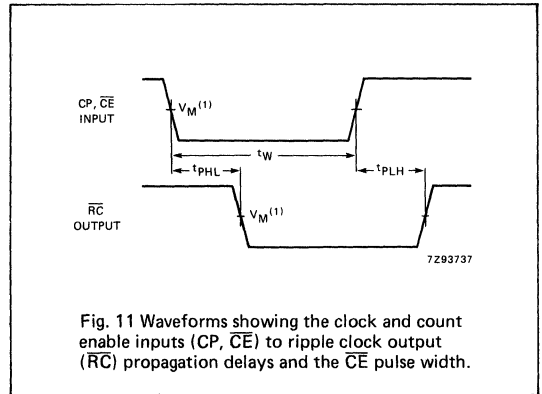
CP, $\overline{CE}$ INPUT

$V_M^{(1)}$

$t_W$

$t_{PHL}$

$t_{PLH}$

$\overline{RC}$ OUTPUT

$V_M^{(1)}$

7Z93737

Fig. 11 Waveforms showing the clock and count enable inputs (CP, $\overline{CE}$) to ripple clock output ($\overline{RC}$) propagation delays and the $\overline{CE}$ pulse width.